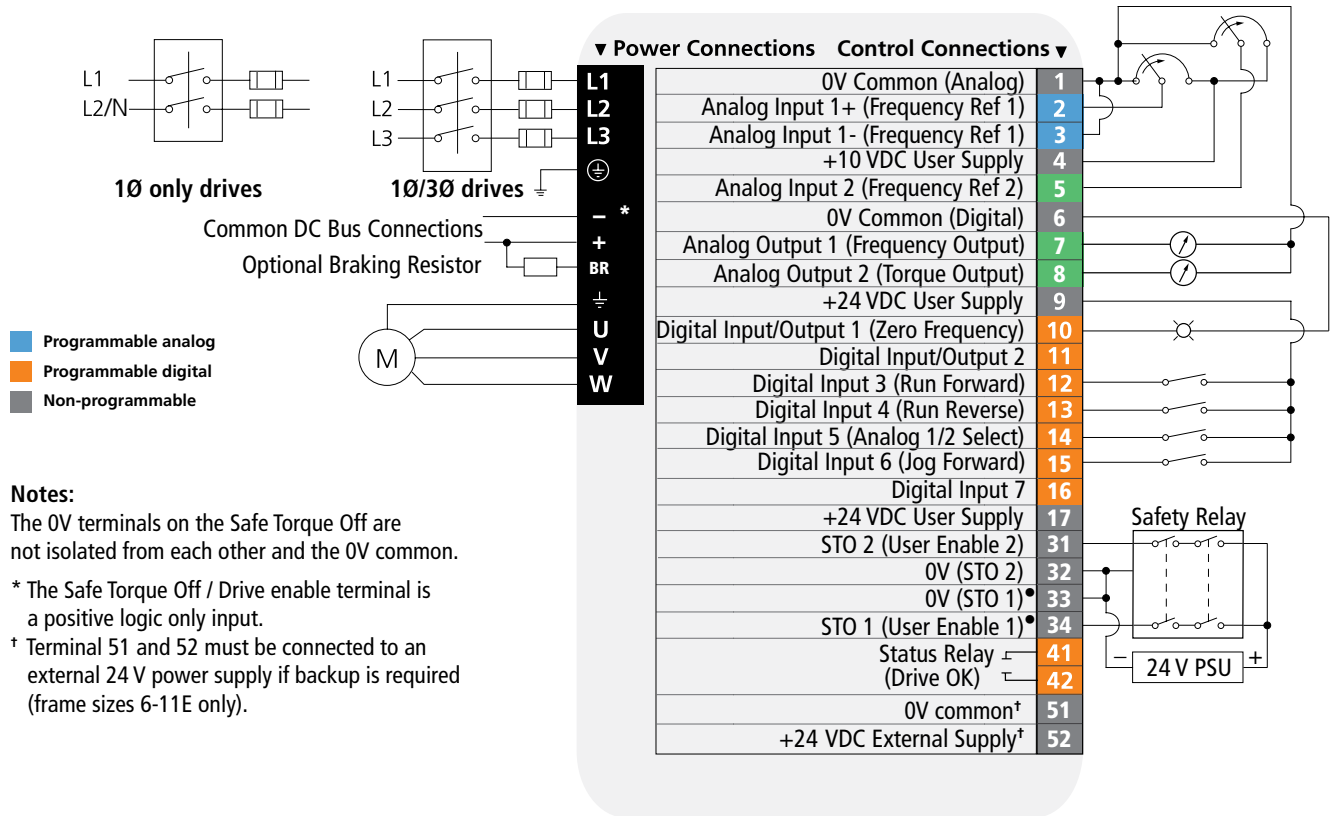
L1
L2/N

1Ø only drives

L1
L2
L3

1Ø/3Ø drives

Common DC Bus Connections
Optional Braking Resistor

Programmable analog
Programmable digital
Non-programmable

M

▼ Power Connections
Control Connections ▼

L1
L2
L3
– *
+
BR
U
V
W

| | |
|---|---|
| 0V Common (Analog) | 1 |
| Analog Input 1+ (Frequency Ref 1) | 2 |
| Analog Input 1- (Frequency Ref 1) | 3 |
| +10 VDC User Supply | 4 |
| Analog Input 2 (Frequency Ref 2) | 5 |
| 0V Common (Digital) | 6 |
| Analog Output 1 (Frequency Output) | 7 |
| Analog Output 2 (Torque Output) | 8 |
| +24 VDC User Supply | 9 |
| Digital Input/Output 1 (Zero Frequency) | 10 |
| Digital Input/Output 2 | 11 |
| Digital Input 3 (Run Forward) | 12 |
| Digital Input 4 (Run Reverse) | 13 |
| Digital Input 5 (Analog 1/2 Select) | 14 |
| Digital Input 6 (Jog Forward) | 15 |
| Digital Input 7 | 16 |
| +24 VDC User Supply | 17 |
| STO 2 (User Enable 2) | 31 |
| 0V (STO 2) | 32 |
| 0V (STO 1)● | 33 |
| STO 1 (User Enable 1)● | 34 |
| Status Relay | 41 |
| (Drive OK) | 42 |
| 0V common† | 51 |
| +24 VDC External Supply† | 52 |

Safety Relay
– 24 V PSU +

Notes:
The 0V terminals on the Safe Torque Off are not isolated from each other and the 0V common.

* The Safe Torque Off / Drive enable terminal is a positive logic only input.

† Terminal 51 and 52 must be connected to an external 24 V power supply if backup is required (frame sizes 6-11E only).